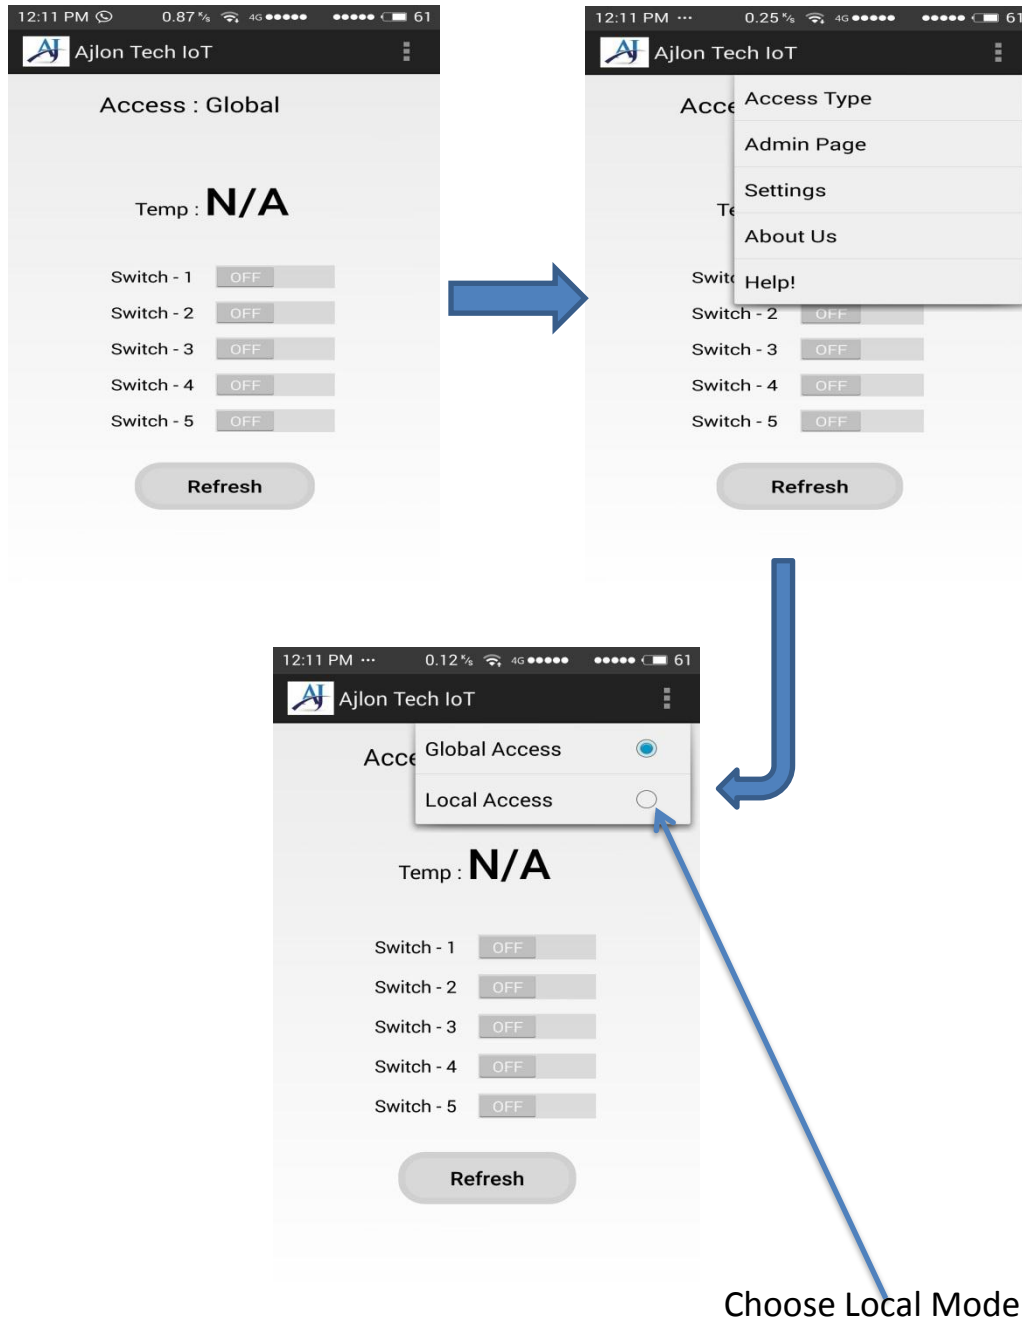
12:11 PM 0.87 K/s 4G 61

AJ Ajlon Tech IoT

Access : Global

Temp : N/A

Switch - 1 OFF
Switch - 2 OFF
Switch - 3 OFF
Switch - 4 OFF
Switch - 5 OFF

Refresh

12:11 PM ··· 0.25 K/s 4G 61

AJ Ajlon Tech IoT

Acce

Te

Switc

Access Type
Admin Page
Settings
About Us
Help!

Switch - 2 OFF
Switch - 3 OFF
Switch - 4 OFF
Switch - 5 OFF

Refresh

12:11 PM ··· 0.12 K/s 4G 61

AJ Ajlon Tech IoT

Acce

Global Access
Local Access

Temp : N/A

Switch - 1 OFF
Switch - 2 OFF
Switch - 3 OFF
Switch - 4 OFF
Switch - 5 OFF

Refresh

Choose Local Mode